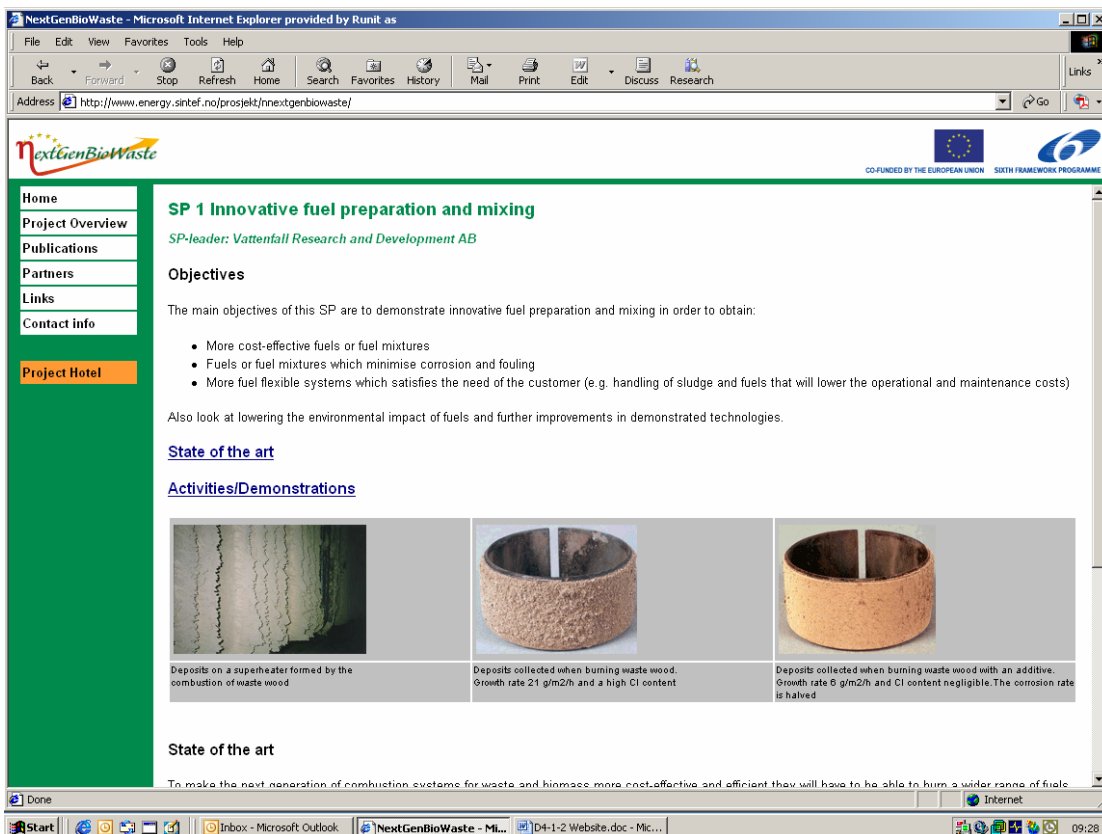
NextGenBioWaste - Microsoft Internet Explorer provided by Runit as

File Edit View Favorites Tools Help

Back Forward Stop Refresh Home Search Favorites History Mail Print Edit Discuss Research

Links

Address http://www.energy.sintef.no/prosjekt/nnextgenbiowaste/ Go

NextGenBioWaste

CO-FUNDED BY THE EUROPEAN UNION SIXTH FRAMEWORK PROGRAMME

Home
Project Overview
Publications
Partners
Links
Contact info

Project Hotel

SP 1 Innovative fuel preparation and mixing

SP-leader: Vattenfall Research and Development AB

Objectives

The main objectives of this SP are to demonstrate innovative fuel preparation and mixing in order to obtain:

- More cost-effective fuels or fuel mixtures
- Fuels or fuel mixtures which minimise corrosion and fouling
- More fuel flexible systems which satisfies the need of the customer (e.g. handling of sludge and fuels that will lower the operational and maintenance costs)

Also look at lowering the environmental impact of fuels and further improvements in demonstrated technologies.

State of the art

Activities/Demonstrations

| Deposits on a superheater formed by the combustion of waste wood | Deposits collected when burning waste wood. Growth rate 21 g/m2/h and a high Cl content | Deposits collected when burning waste wood with an additive. Growth rate 6 g/m2/h and Cl content negligible.The corrosion rate is halved |
|---|---|---|

State of the art

To make the next generation of combustion systems for waste and biomass more cost-effective and efficient they will have to be able to burn a wider range of fuels

Done Internet

Start Inbox - Microsoft Outlook NextGenBioWaste - Mi... D4-1-2 Website.doc - Mic... 09:28